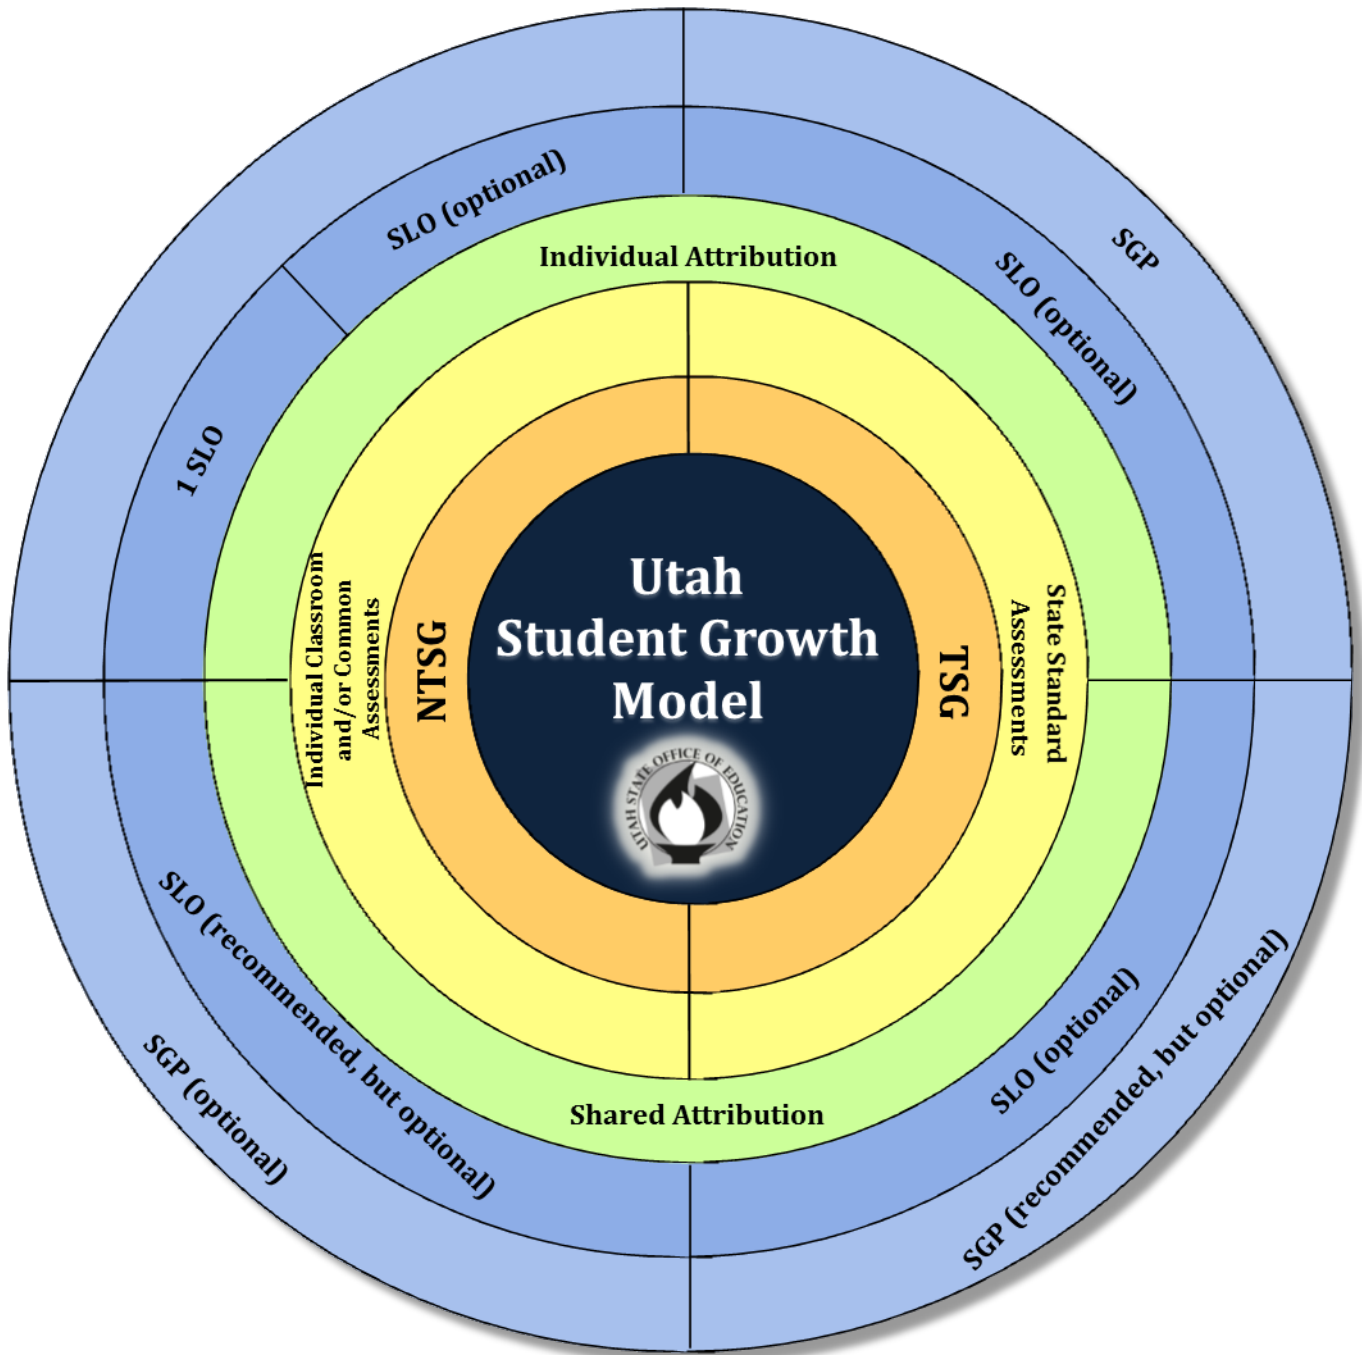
Utah Student Growth Model

UTAH STATE OFFICE OF EDUCATION

NTSG

TSG

Individual Classroom and/or Common Assessments

State Standard Assessments

Individual Attribution

Shared Attribution

SLO (optional)

1 SLO

SGP

SLO (optional)

SLO (recommended, but optional)

SGP (optional)

SLO (optional)

SGP (recommended, but optional)